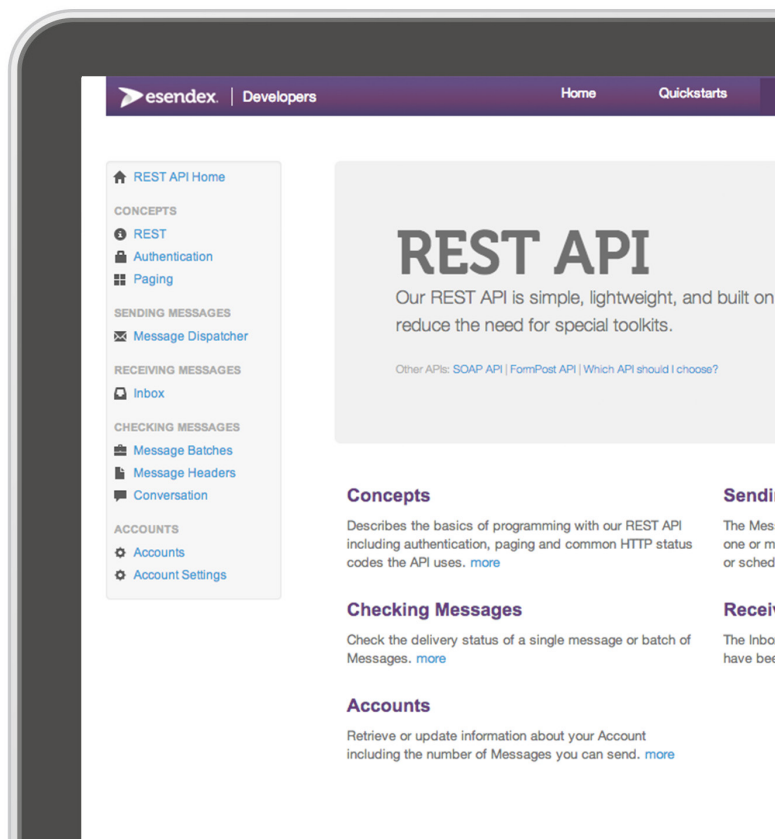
esendex | Developers

Home Quickstarts

REST API Home

CONCEPTS

REST

Authentication

Paging

SENDING MESSAGES

Message Dispatcher

RECEIVING MESSAGES

Inbox

CHECKING MESSAGES

Message Batches

Message Headers

Conversation

ACCOUNTS

Accounts

Account Settings

REST API

Our REST API is simple, lightweight, and built on reduce the need for special toolkits.

Other APIs: SOAP API | FormPost API | Which API should I choose?

Concepts

Describes the basics of programming with our REST API including authentication, paging and common HTTP status codes the API uses. more

Checking Messages

Check the delivery status of a single message or batch of Messages. more

Accounts

Retrieve or update information about your Account including the number of Messages you can send. more

Sendi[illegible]

The Mes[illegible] one or m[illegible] or sched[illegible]

Recei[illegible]

The Inbo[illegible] have bee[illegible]